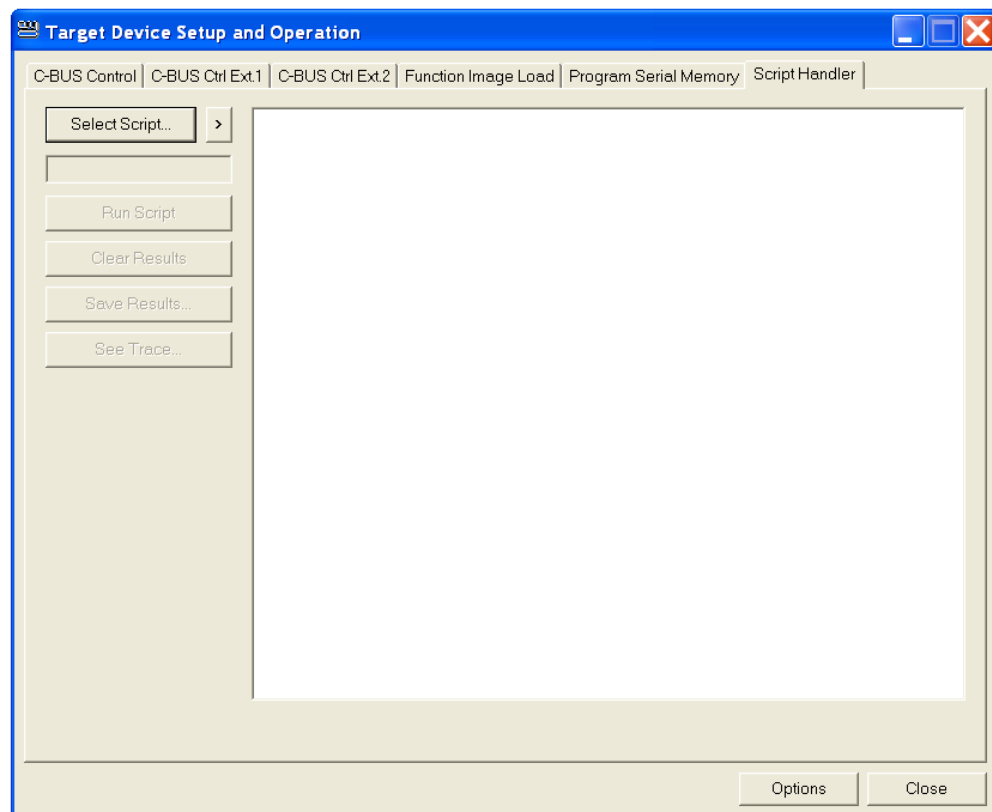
Target Device Setup and Operation

C-BUS Control | C-BUS Ctrl Ext.1 | C-BUS Ctrl Ext.2 | Function Image Load | Program Serial Memory | Script Handler

Select Script...

>

Run Script

Clear Results

Save Results...

See Trace...

Options

Close